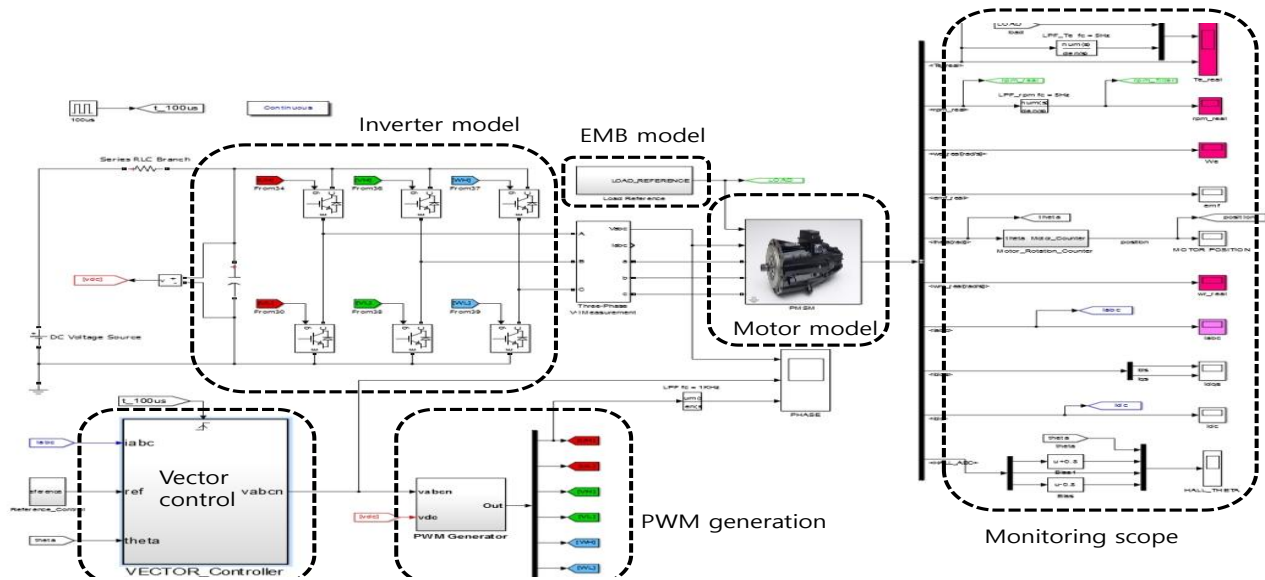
100us
t_100us
Continuous
Inverter model
EMB model
Series RLC Branch
From34
From36
From37
LOAD_REFERENCE
Load Reference
From30
From38
From39
Vabc
Iabc
A
B
C
a
b
c
Three-Phase V-I Measurement
[Vdc]
DC Voltage Source
PMSM
Motor model
PHASE
t_100us
LPF fc = 1kHz
Iabc
iabc
Vector control
vabcn
reference
ref
Reference_Control
theta
theta
VECTOR_Controller
vabcn
Out
[Vdc]
vdc
PWM Generator
PWM generation
LOAD
load
LPF_Te fc = 5Hz
Te_real
LPF_rpm fc = 5Hz
rpm_real
We
emf
theta
theta
Motor_Rotation_Counter
position
MOTOR POSITION
wr_real
Iabc
Iabc
Idq
Idc
Idc
theta
u+0.5
Bias1
u-0.5
Bias
HALL_THETA
Monitoring scope